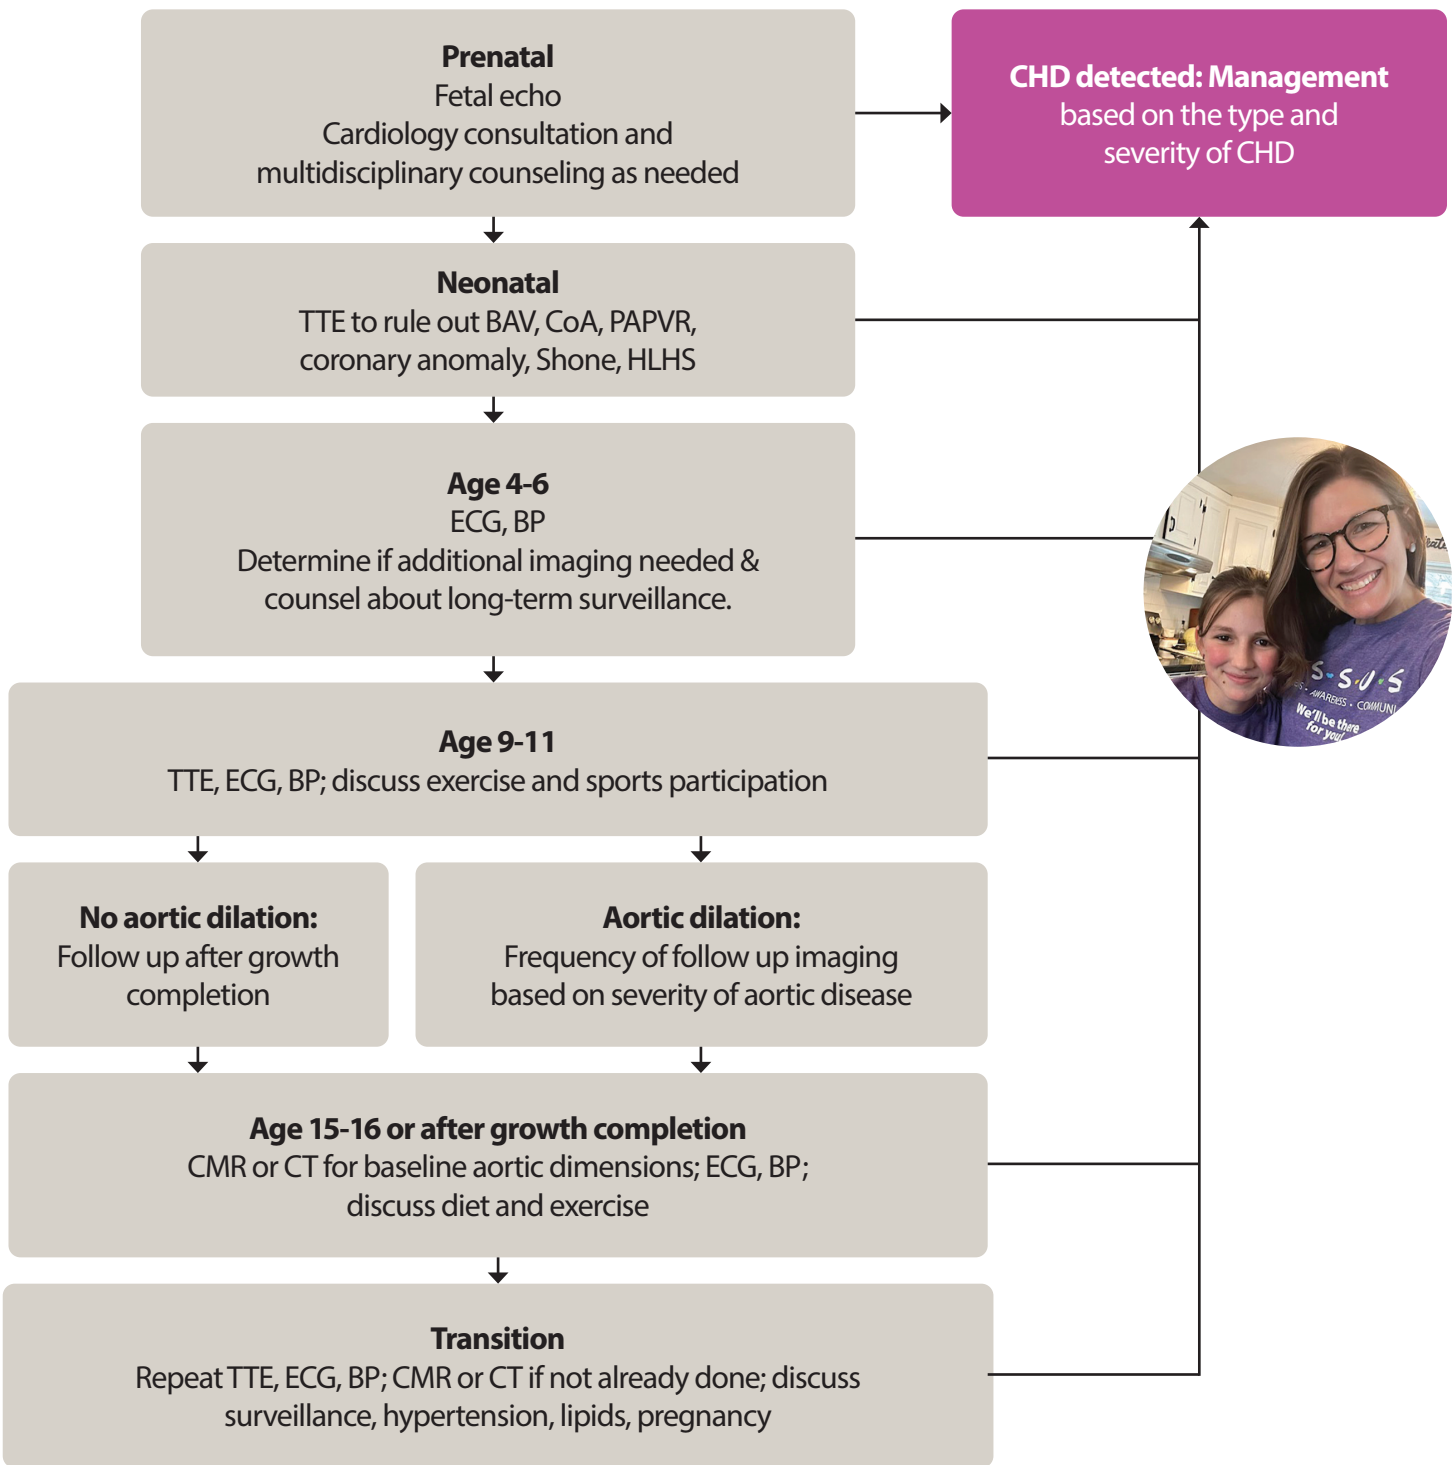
**Prenatal**
Fetal echo
Cardiology consultation and multidisciplinary counseling as needed

**CHD detected: Management** based on the type and severity of CHD

**Neonatal**
TTE to rule out BAV, CoA, PAPVR, coronary anomaly, Shone, HLHS

**Age 4-6**
ECG, BP
Determine if additional imaging needed & counsel about long-term surveillance.

S·S·U·S
AWARENESS · COMMUNI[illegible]
We'll be there for you!

**Age 9-11**
TTE, ECG, BP; discuss exercise and sports participation

**No aortic dilation:**
Follow up after growth completion

**Aortic dilation:**
Frequency of follow up imaging based on severity of aortic disease

**Age 15-16 or after growth completion**
CMR or CT for baseline aortic dimensions; ECG, BP; discuss diet and exercise

**Transition**
Repeat TTE, ECG, BP; CMR or CT if not already done; discuss surveillance, hypertension, lipids, pregnancy